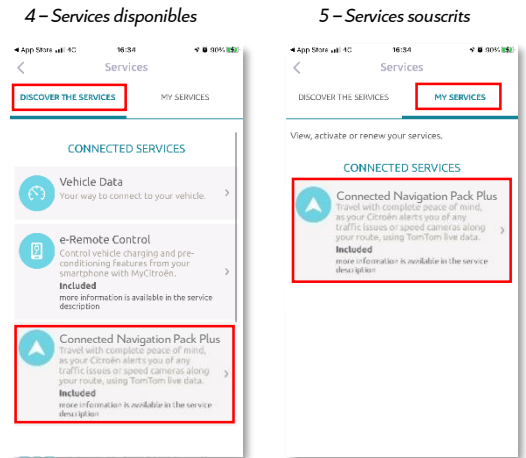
4 – Services disponibles

◂ App Store 4G 16:34 90%

<

Services

DISCOVER THE SERVICES

MY SERVICES

CONNECTED SERVICES

Vehicle Data
Your way to connect to your vehicle.

e-Remote Control
Control vehicle charging and pre-conditioning features from your smartphone with MyCitroën.
Included
more information is available in the service description

Connected Navigation Pack Plus
Travel with complete peace of mind, as your Citroën alerts you of any traffic issues or speed cameras along your route, using TomTom live data.
Included
more information is available in the service description

5 – Services souscrits

◂ App Store 4G 16:34 90%

<

Services

DISCOVER THE SERVICES

MY SERVICES

View, activate or renew your services.

CONNECTED SERVICES

Connected Navigation Pack Plus
Travel with complete peace of mind, as your Citroën alerts you of any traffic issues or speed cameras along your route, using TomTom live data.
Included
more information is available in the service description